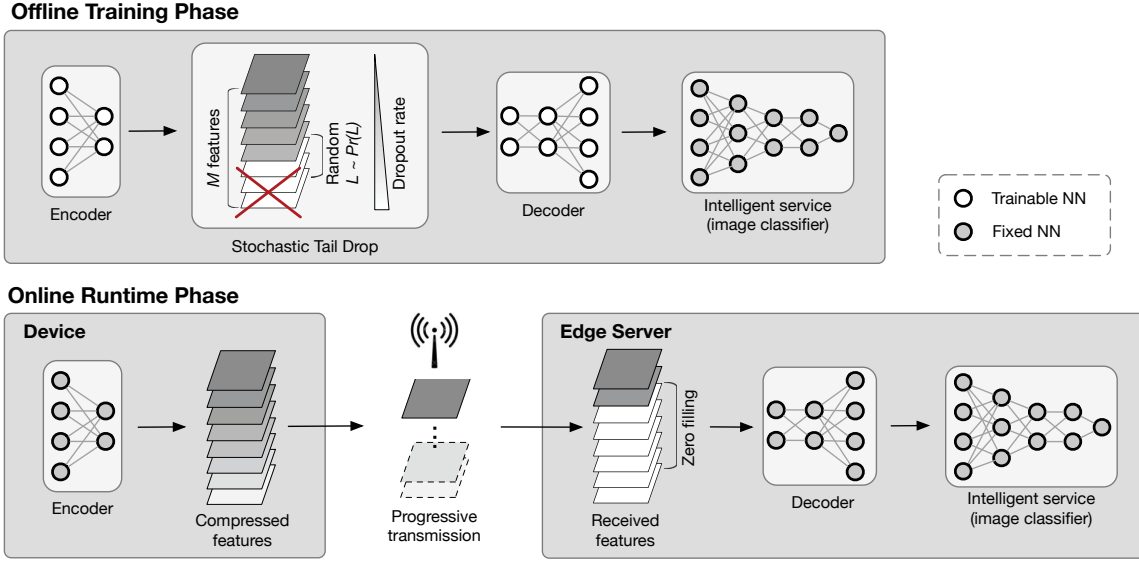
Offline Training Phase

Encoder

M features

Random $L \sim Pr(L)$

Dropout rate

Stochastic Tail Drop

Decoder

Intelligent service (image classifier)

Trainable NN

Fixed NN

Online Runtime Phase

Device

Encoder

Compressed features

Progressive transmission

Edge Server

Zero filling

Received features

Decoder

Intelligent service (image classifier)